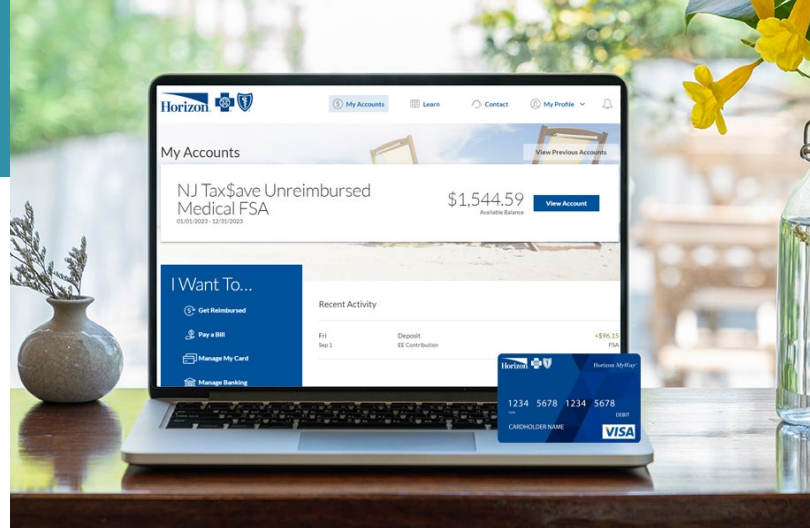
Horizon

My Accounts

Learn

Contact

My Profile

My Accounts

View Previous Accounts

NJ Tax$ave Unreimbursed Medical FSA

01/01/2023 - 12/31/2023

$1,544.59

Available Balance

View Account

I Want To...

Get Reimbursed

Pay a Bill

Manage My Card

Manage Banking

Recent Activity

| Fri Sep 1 | Deposit EE Contribution | +$96.15 FSA |
|---|---|---|

Horizon

Horizon MyWay

1234 5678 1234 5678

DEBIT

CARDHOLDER NAME

VISA